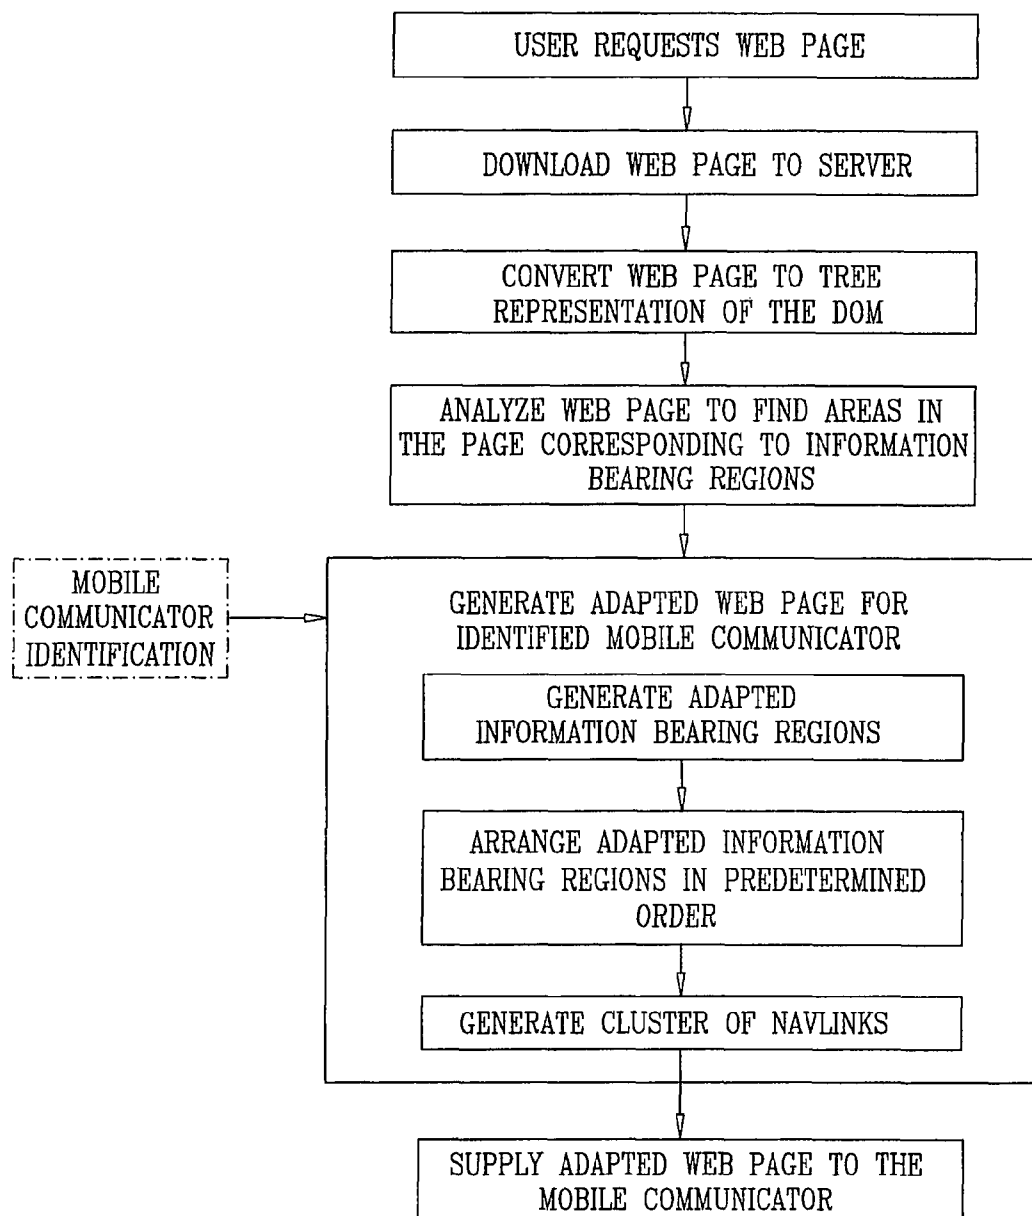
USER REQUESTS WEB PAGE

DOWNLOAD WEB PAGE TO SERVER

CONVERT WEB PAGE TO TREE REPRESENTATION OF THE DOM

ANALYZE WEB PAGE TO FIND AREAS IN THE PAGE CORRESPONDING TO INFORMATION BEARING REGIONS

MOBILE COMMUNICATOR IDENTIFICATION

GENERATE ADAPTED WEB PAGE FOR IDENTIFIED MOBILE COMMUNICATOR

GENERATE ADAPTED INFORMATION BEARING REGIONS

ARRANGE ADAPTED INFORMATION BEARING REGIONS IN PREDETERMINED ORDER

GENERATE CLUSTER OF NAVLINKS

SUPPLY ADAPTED WEB PAGE TO THE MOBILE COMMUNICATOR